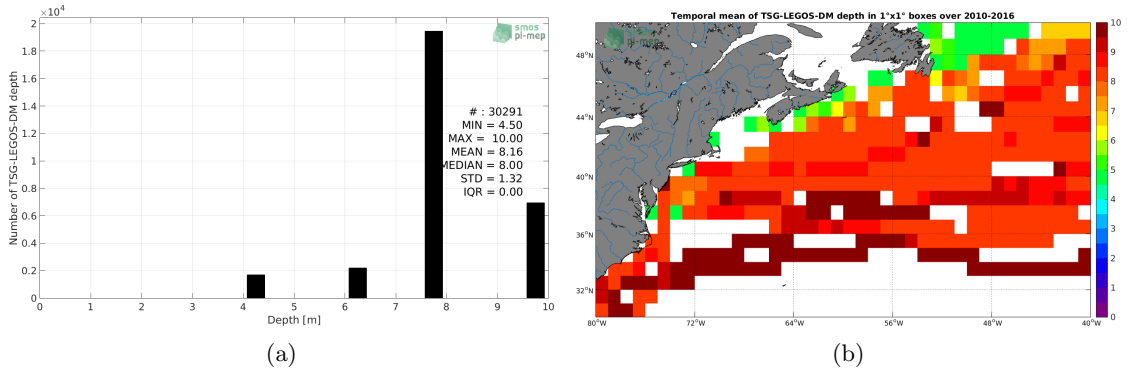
$\times 10^4$
2
1.8
1.6
1.4
1.2
1
0.8
0.6
0.4
0.2
0
Number of TSG-LEGOS-DM depth
smos
pi-mep
# : 30291
MIN = 4.50
MAX = 10.00
MEAN = 8.16
MEDIAN = 8.00
STD = 1.32
IQR = 0.00
0 1 2 3 4 5 6 7 8 9 10
Depth [m]
(a)

Temporal mean of TSG-LEGOS-DM depth in 1°x1° boxes over 2010-2016
48°N
44°N
40°N
36°N
32°N
80°W 72°W 64°W 56°W 48°W 40°W
10
9
8
7
6
5
4
3
2
1
0
(b)